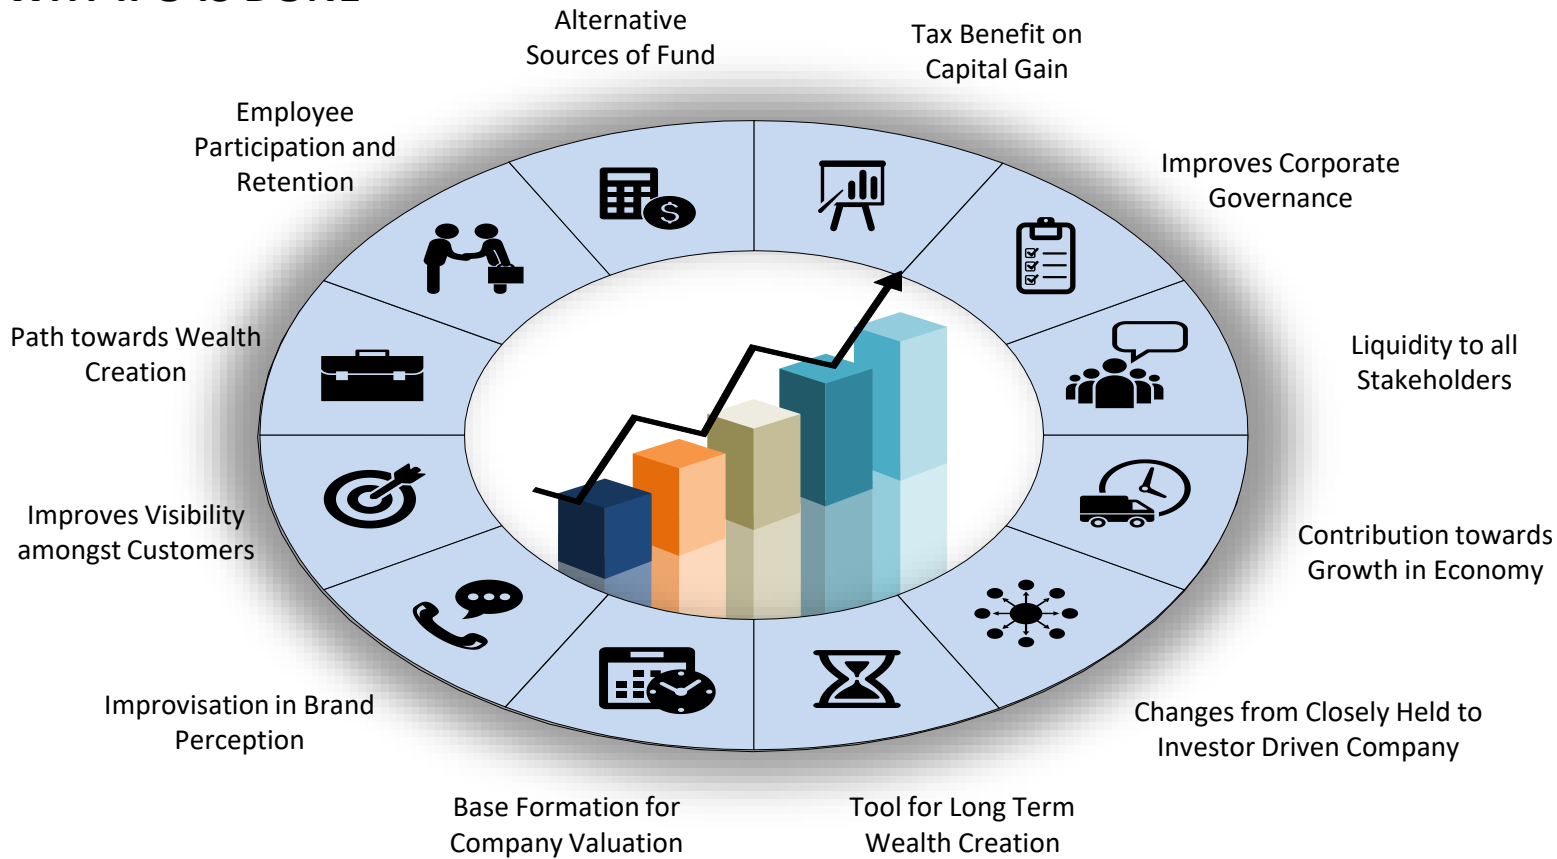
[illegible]

Alternative Sources of Fund

Tax Benefit on Capital Gain

Employee Participation and Retention

Improves Corporate Governance

Path towards Wealth Creation

Liquidity to all Stakeholders

Improves Visibility amongst Customers

Contribution towards Growth in Economy

Improvisation in Brand Perception

Changes from Closely Held to Investor Driven Company

Base Formation for Company Valuation

Tool for Long Term Wealth Creation